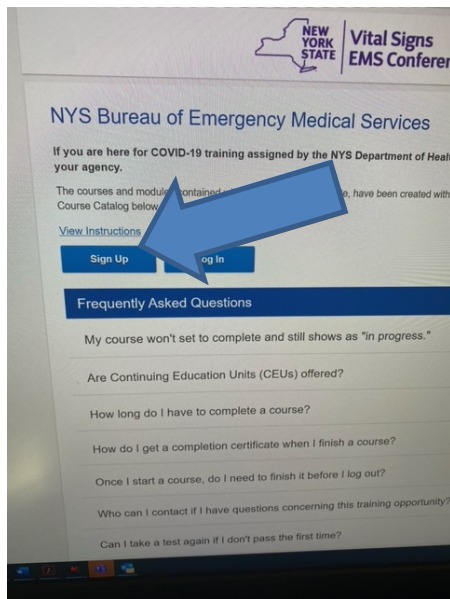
NEW YORK STATE | Vital Signs EMS Confere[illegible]

NYS Bureau of Emergency Medical Services

If you are here for COVID-19 training assigned by the NYS Department of Heal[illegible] your agency.

The courses and module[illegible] contained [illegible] e, have been created with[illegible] Course Catalog below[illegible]

View Instructions

Sign Up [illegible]og In

Frequently Asked Questions

My course won't set to complete and still shows as "in progress."

Are Continuing Education Units (CEUs) offered?

How long do I have to complete a course?

How do I get a completion certificate when I finish a course?

Once I start a course, do I need to finish it before I log out?

Who can I contact if I have questions concerning this training opportunity?

Can I take a test again if I don't pass the first time?